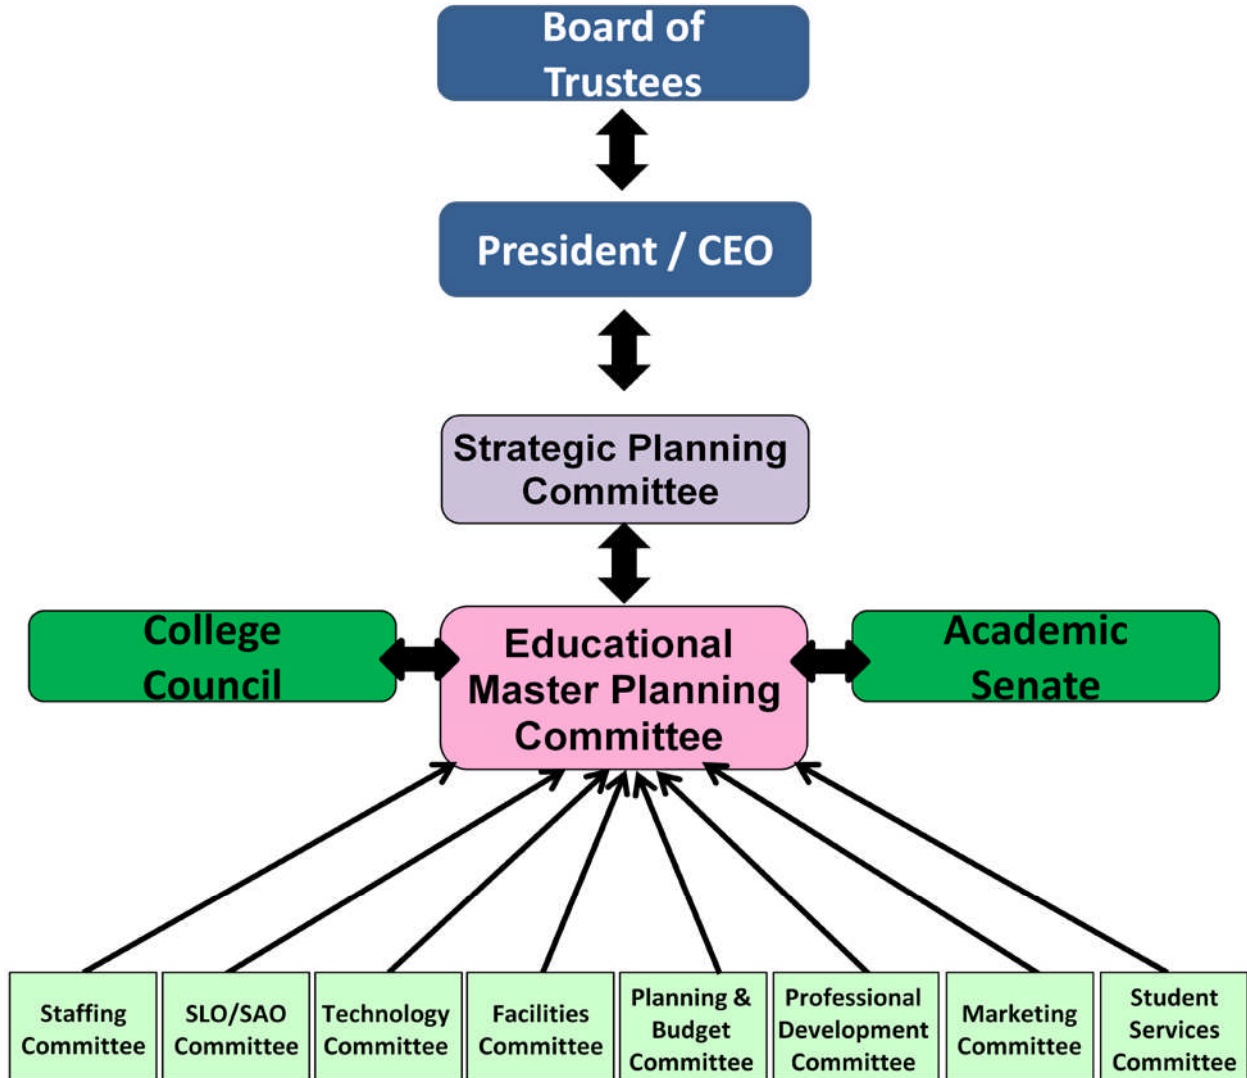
Board of Trustees

President / CEO

Strategic Planning Committee

College Council

Educational Master Planning Committee

Academic Senate

Staffing Committee

SLO/SAO Committee

Technology Committee

Facilities Committee

Planning & Budget Committee

Professional Development Committee

Marketing Committee

Student Services Committee